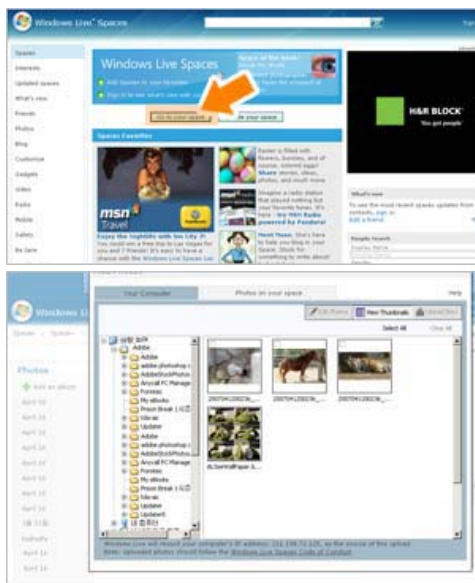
Windows Live Spaces

Spaces
Interests
Updated spaces
What's new
Friends
Photos
Blog
Customize
Gadgets
Video
Radio
Mobile
Safety
Be Jane

Windows Live Spaces

Space of the week

Go to your space

Spaces Favorites

msn Travel

Meet Hoss

H&R BLOCK

What's new

People Search

Windows Live

Your Computer
Photos on your space
Help

Edit Photos
View Thumbnails

Select All
Clear All

Adobe
Adobe
AdobeStockPhotos
Anycall PC Manage
Fonrnes
My eBooks
Prison Break
Sdcsac
Updater
Adobe
AdobeStockPhotos
Anycall PC Manage
Fonrnes
My eBooks
Prison Break
Sdcsac
Updater
Updater

Photos
Add an album
April 16
April 16
April 16
April 16
April 16
April 16
April 16
April 16

Windows Live will record your computer's IP address as the source of the upload.
Note: Uploaded photos should follow the Windows Live Spaces Code of Conduct